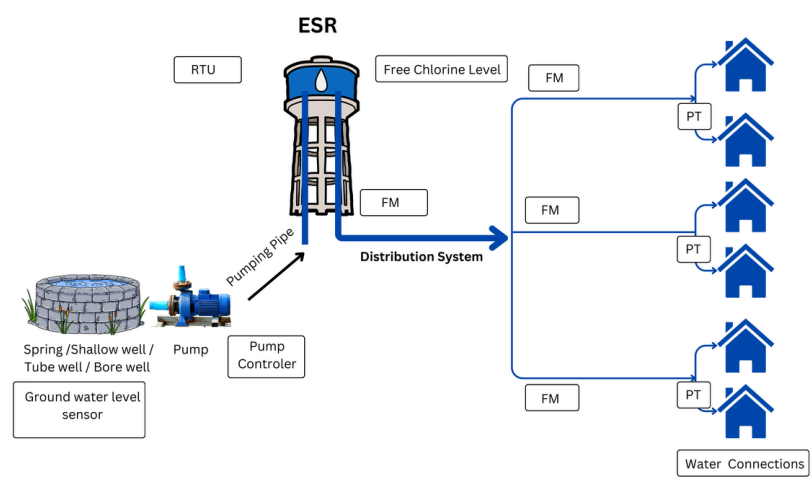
ESR

RTU

Free Chlorine Level

FM

FM

Pumping Pipe

Distribution System

FM

PT

PT

Spring /Shallow well / Tube well / Bore well

Pump

Pump Controler

Ground water level sensor

FM

PT

Water Connections